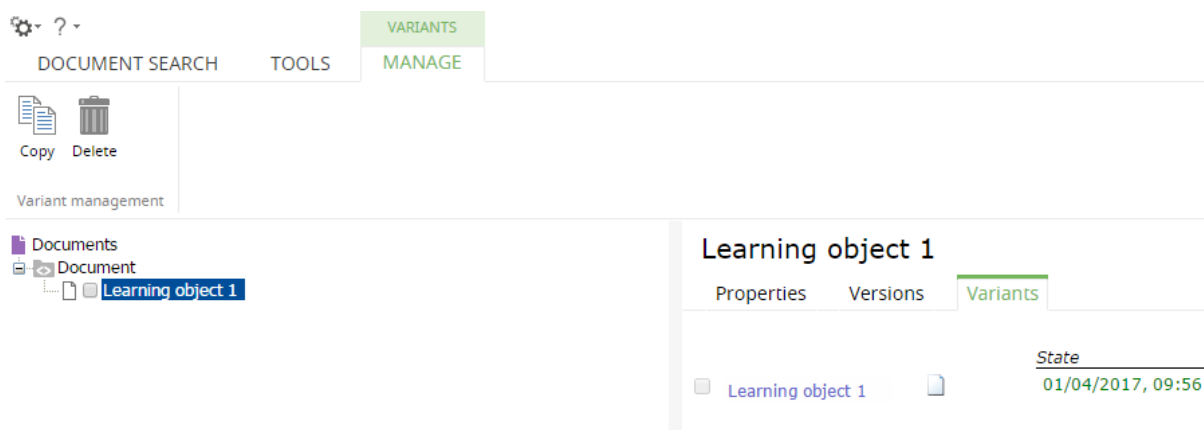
? ▾

VARIANTS

DOCUMENT SEARCH TOOLS MANAGE

Copy Delete

Variant management

Documents
Document
Learning object 1

Learning object 1

Properties Versions Variants

State

Learning object 1 01/04/2017, 09:56